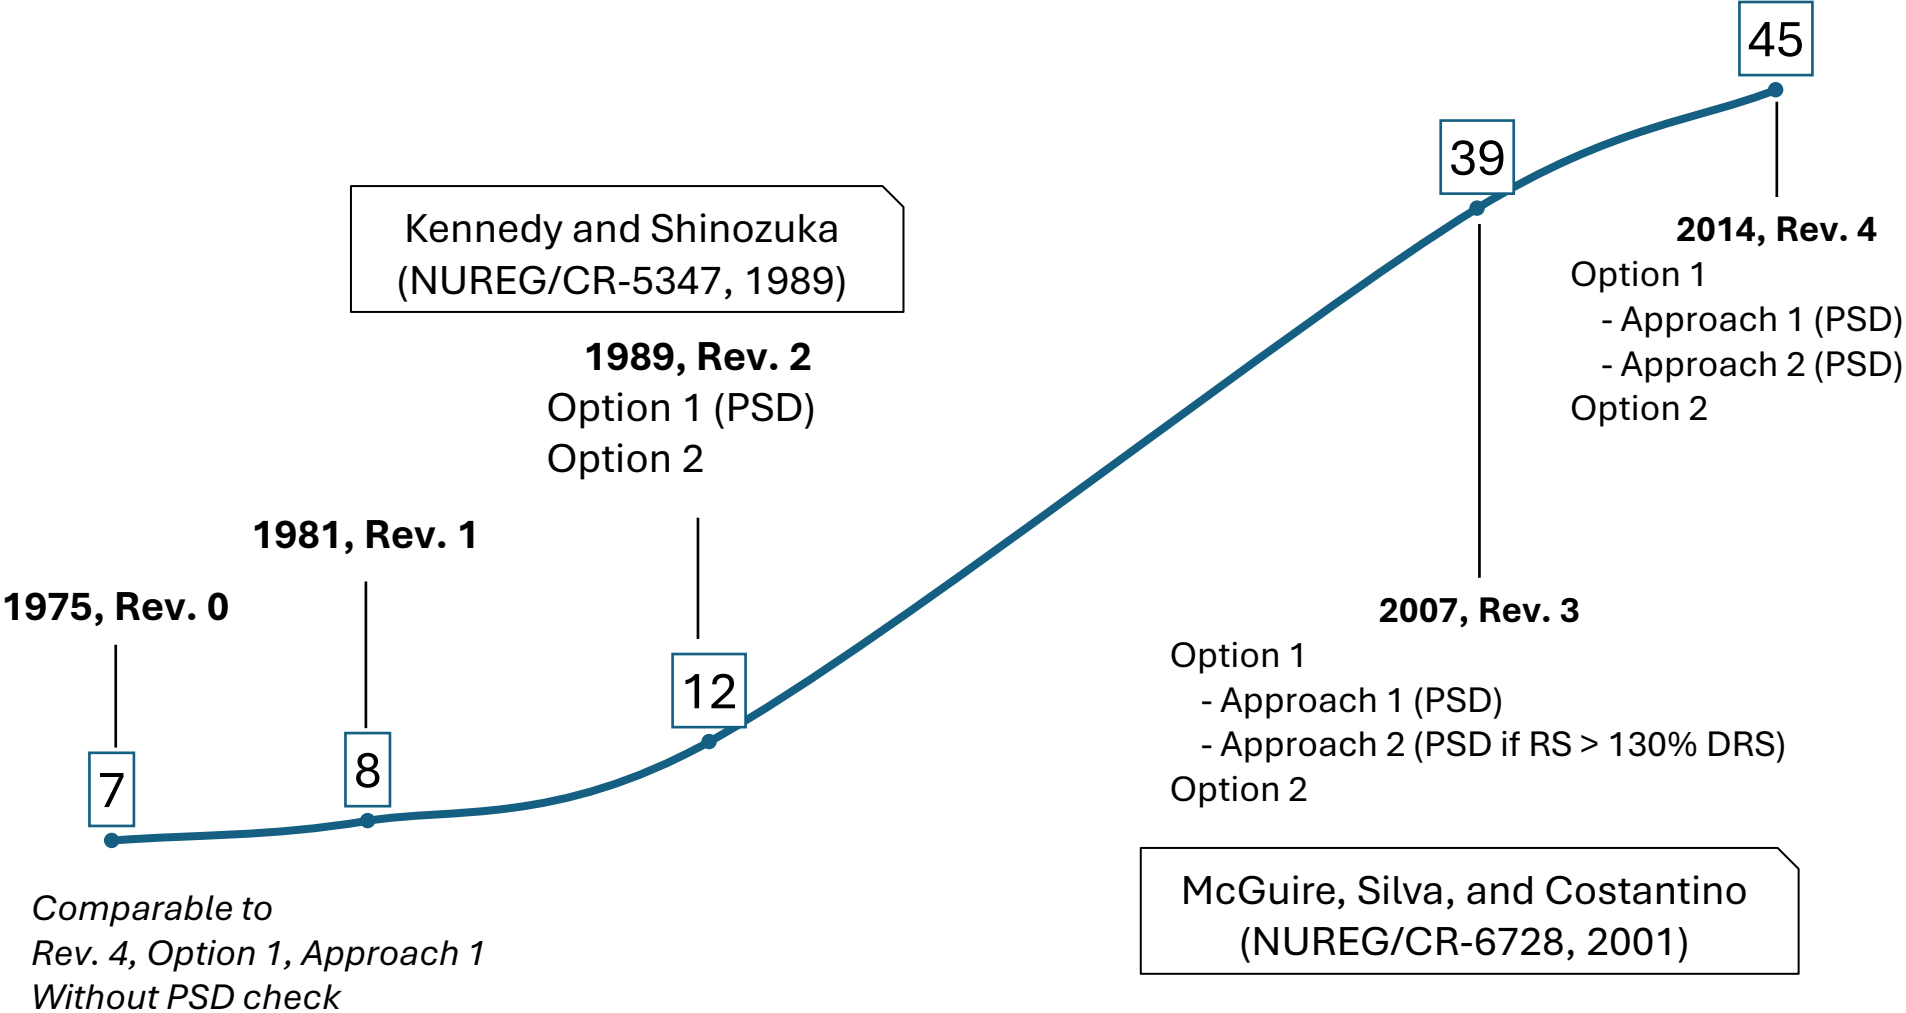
45

39

Kennedy and Shinozuka
(NUREG/CR-5347, 1989)

2014, Rev. 4
Option 1
- Approach 1 (PSD)
- Approach 2 (PSD)
Option 2

1989, Rev. 2
Option 1 (PSD)
Option 2

1981, Rev. 1

1975, Rev. 0

2007, Rev. 3
Option 1
- Approach 1 (PSD)
- Approach 2 (PSD if RS > 130% DRS)
Option 2

12

8

7

Comparable to
Rev. 4, Option 1, Approach 1
Without PSD check

McGuire, Silva, and Costantino
(NUREG/CR-6728, 2001)